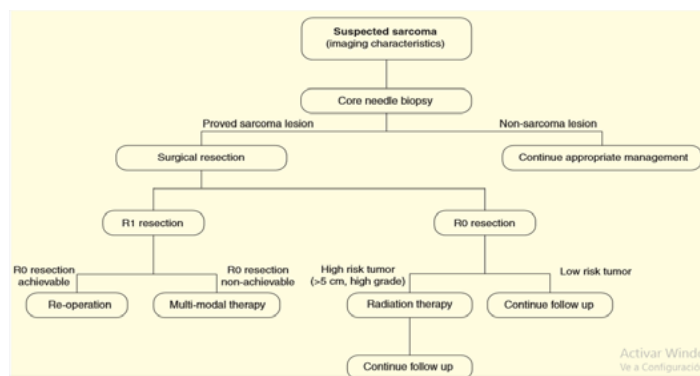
Suspected sarcoma
(imaging characteristics)

Core needle biopsy

Proved sarcoma lesion

Non-sarcoma lesion

Surgical resection

Continue appropriate management

R1 resection

R0 resection

R0 resection achievable

R0 resection non-achievable

High risk tumor (>5 cm, high grade)

Low risk tumor

Re-operation

Multi-modal therapy

Radiation therapy

Continue follow up

Continue follow up

Activar Winde
Ve a Configuració